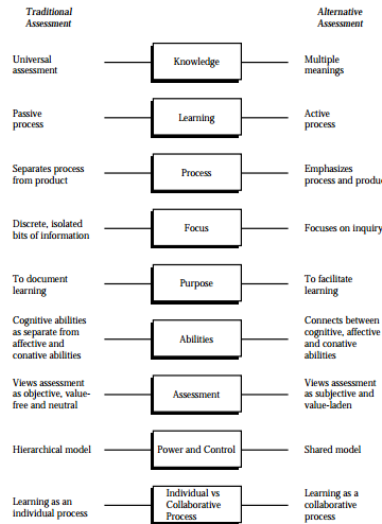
Traditional Assessment

Alternative Assessment

Universal assessment

Knowledge

Multiple meanings

Passive process

Learning

Active process

Separates process from product

Process

Emphasizes process and produ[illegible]

Discrete, isolated bits of information

Focus

Focuses on inquiry

To document learning

Purpose

To facilitate learning

Cognitive abilities as separate from affective and conative abilities

Abilities

Connects between cognitive, affective and conative abilities

Views assessment as objective, value-free and neutral

Assessment

Views assessment as subjective and value-laden

Hierarchical model

Power and Control

Shared model

Learning as an individual process

Individual vs Collaborative Process

Learning as a collaborative process